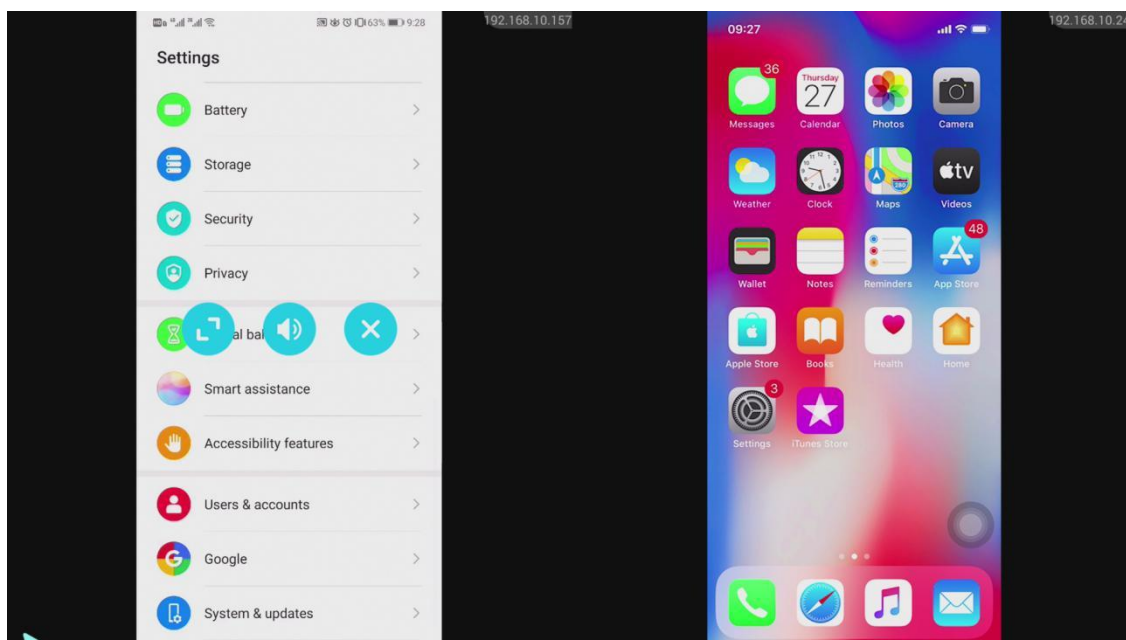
63% 9:28

Settings

Battery

Storage

Security

Privacy

al ba

Smart assistance

Accessibility features

Users & accounts

Google

System & updates

192.168.10.157

09:27

36
Messages

Thursday
27
Calendar

Photos

Camera

Weather

Clock

Maps

tv
Videos

Wallet

Notes

Reminders

48
App Store

Apple Store

Books

Health

Home

3
Settings

iTunes Store

192.168.10.2